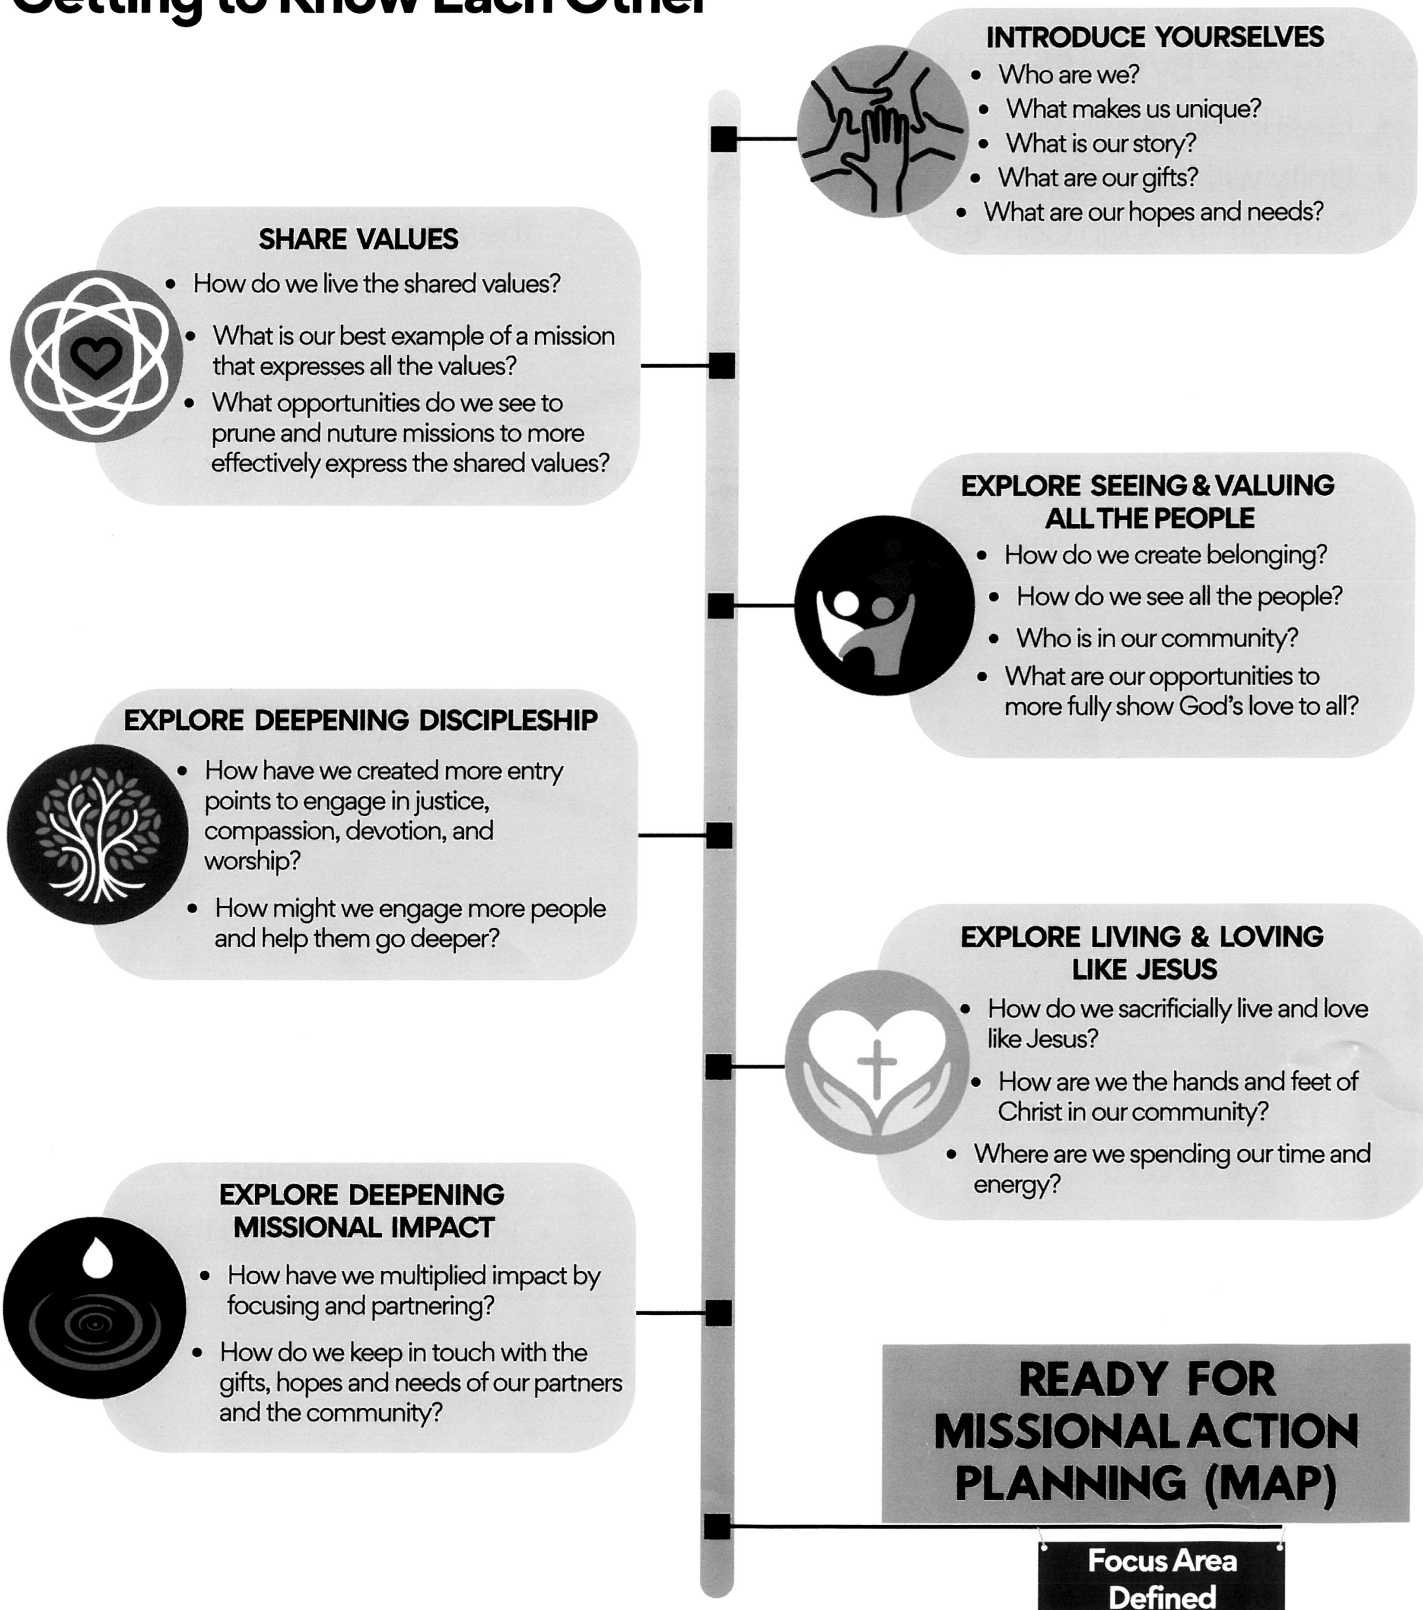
Getting to Know Each Other

INTRODUCE YOURSELVES
- Who are we?
- What makes us unique?
- What is our story?
- What are our gifts?
- What are our hopes and needs?

SHARE VALUES
- How do we live the shared values?
- What is our best example of a mission that expresses all the values?
- What opportunities do we see to prune and nuture missions to more effectively express the shared values?

EXPLORE SEEING & VALUING ALL THE PEOPLE
- How do we create belonging?
- How do we see all the people?
- Who is in our community?
- What are our opportunities to more fully show God's love to all?

EXPLORE DEEPENING DISCIPLESHIP
- How have we created more entry points to engage in justice, compassion, devotion, and worship?
- How might we engage more people and help them go deeper?

EXPLORE LIVING & LOVING LIKE JESUS
- How do we sacrificially live and love like Jesus?
- How are we the hands and feet of Christ in our community?
- Where are we spending our time and energy?

EXPLORE DEEPENING MISSIONAL IMPACT
- How have we multiplied impact by focusing and partnering?
- How do we keep in touch with the gifts, hopes and needs of our partners and the community?

READY FOR MISSIONAL ACTION PLANNING (MAP)

Focus Area Defined